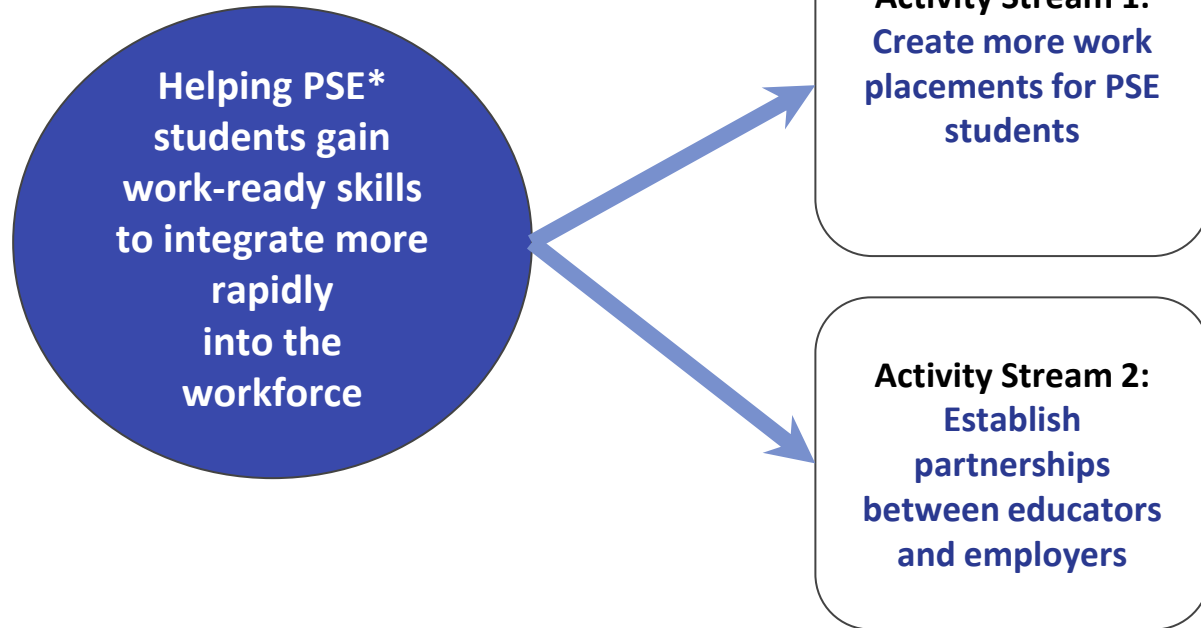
Helping PSE* students gain work-ready skills to integrate more rapidly into the workforce

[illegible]
Create more work placements for PSE students

Activity Stream 2:
Establish partnerships between educators and employers